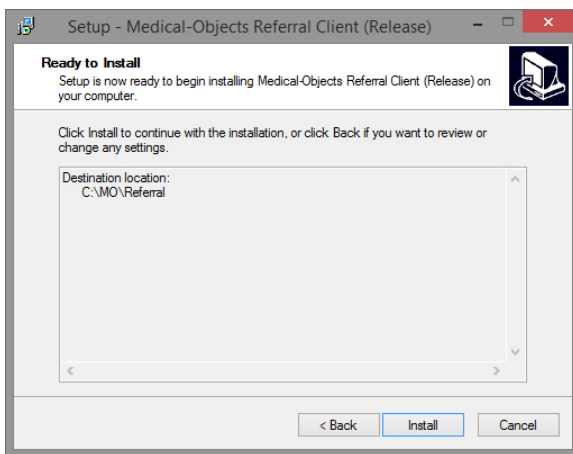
Setup - Medical-Objects Referral Client (Release)

Ready to Install

Setup is now ready to begin installing Medical-Objects Referral Client (Release) on your computer.

Click Install to continue with the installation, or click Back if you want to review or change any settings.

Destination location:
C:\MO\Referral

< Back

Install

Cancel